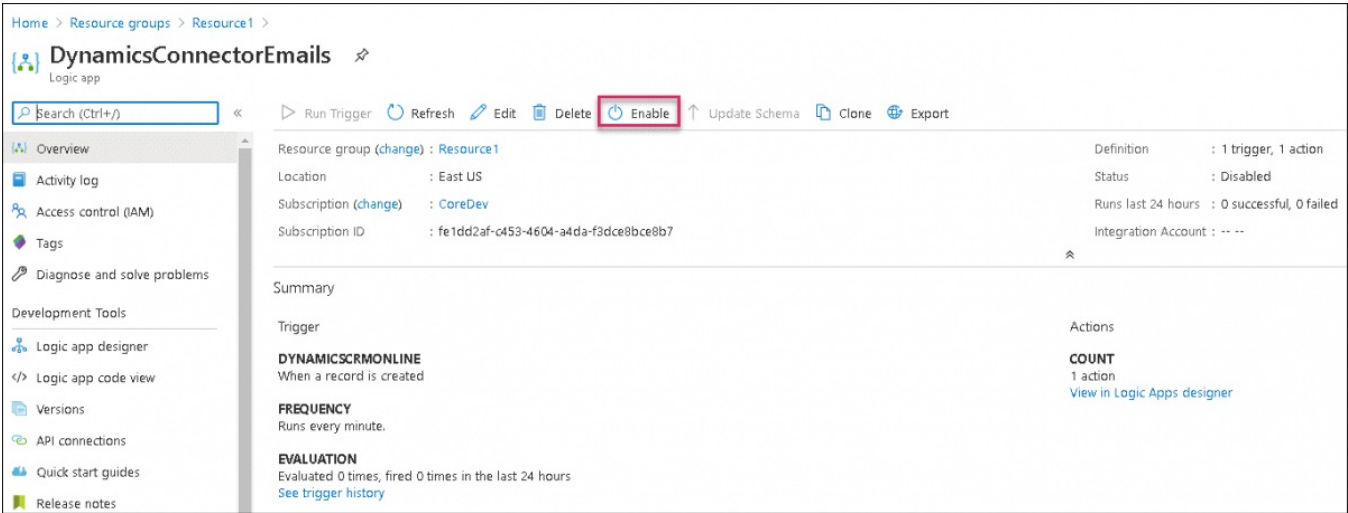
Home > Resource groups > Resource1 >

DynamicsConnectorEmails
Logic app

Search (Ctrl+/) «

Run Trigger Refresh Edit Delete Enable Update Schema Clone Export

Overview
Activity log
Access control (IAM)
Tags
Diagnose and solve problems
Development Tools
Logic app designer
Logic app code view
Versions
API connections
Quick start guides
Release notes

Resource group (change) : Resource1
Location : East US
Subscription (change) : CoreDev
Subscription ID : fe1dd2af-c453-4604-a4da-f3dce8bce8b7

Definition : 1 trigger, 1 action
Status : Disabled
Runs last 24 hours : 0 successful, 0 failed
Integration Account : -- --

Summary

Trigger

DYNAMICSCRMONLINE
When a record is created

FREQUENCY
Runs every minute.

EVALUATION
Evaluated 0 times, fired 0 times in the last 24 hours
See trigger history

Actions

COUNT
1 action
View in Logic Apps designer